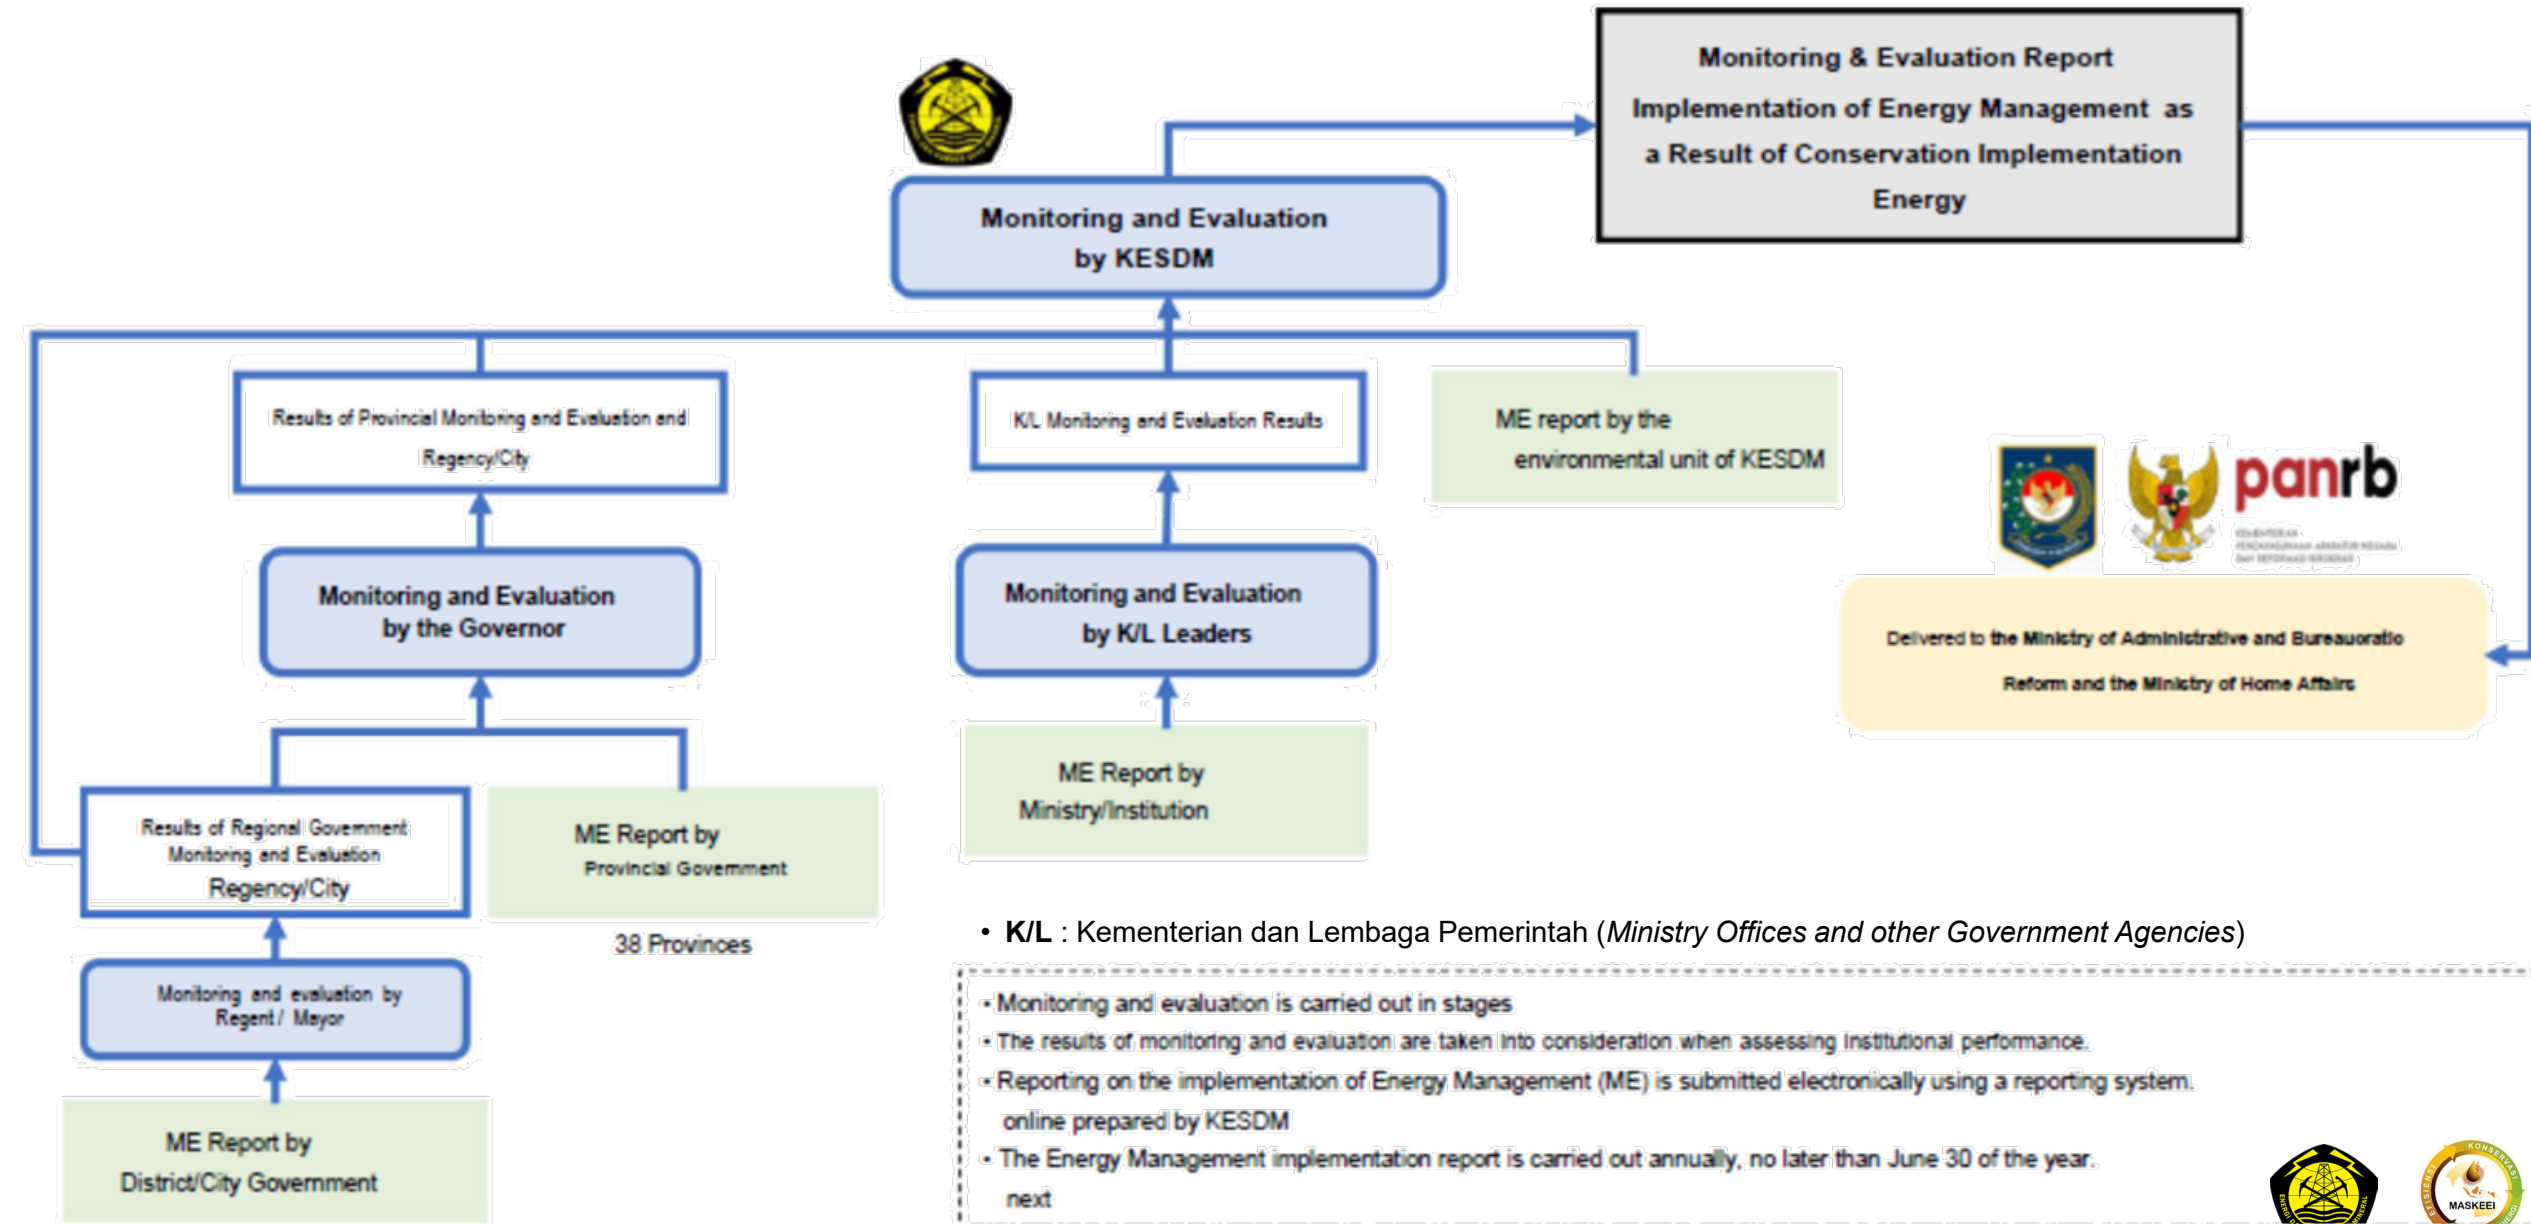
Monitoring & Evaluation Report Implementation of Energy Management as a Result of Conservation Implementation Energy

Monitoring and Evaluation by KESDM

Results of Provincial Monitoring and Evaluation and Regency/City

K/L Monitoring and Evaluation Results

ME report by the environmental unit of KESDM

panrb

Delivered to the Ministry of Administrative and Bureaucratic Reform and the Ministry of Home Affairs

Monitoring and Evaluation by the Governor

Monitoring and Evaluation by K/L Leaders

ME Report by Ministry/Institution

Results of Regional Government Monitoring and Evaluation Regency/City

ME Report by Provincial Government

38 Provinces

Monitoring and evaluation by Regent / Mayor

ME Report by District/City Government

• K/L : Kementerian dan Lembaga Pemerintah (*Ministry Offices and other Government Agencies*)

• Monitoring and evaluation is carried out in stages
• The results of monitoring and evaluation are taken into consideration when assessing institutional performance.
• Reporting on the implementation of Energy Management (ME) is submitted electronically using a reporting system. online prepared by KESDM
• The Energy Management implementation report is carried out annually, no later than June 30 of the year. next

MASKEEI